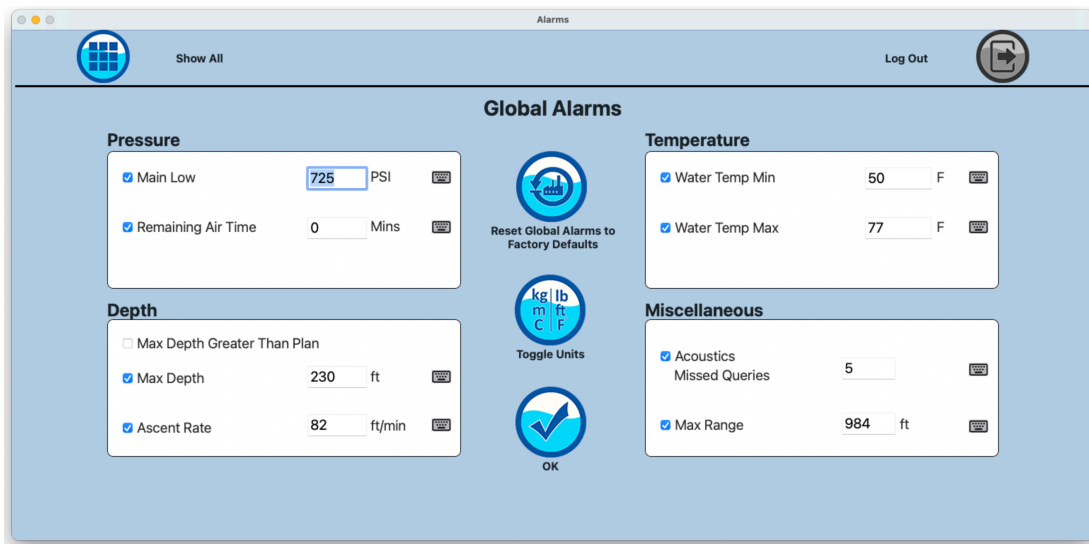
Alarms

Show All

Log Out

Global Alarms

Pressure

Main Low 725 PSI

Remaining Air Time 0 Mins

Depth

Max Depth Greater Than Plan

Max Depth 230 ft

Ascent Rate 82 ft/min

Reset Global Alarms to Factory Defaults

kg | lb
m | ft
C | F

Toggle Units

OK

Temperature

Water Temp Min 50 F

Water Temp Max 77 F

Miscellaneous

Acoustics Missed Queries 5

Max Range 984 ft